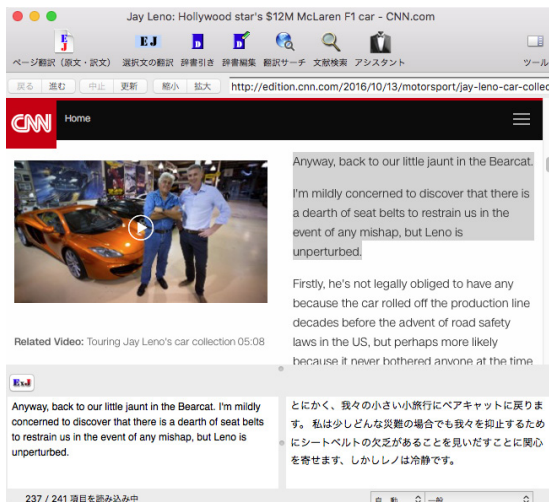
Jay Leno: Hollywood star's $12M McLaren F1 car - CNN.com

ページ翻訳（原文・訳文） 選択文の翻訳 辞書引き 辞書編集 翻訳サーチ 文脈検索 アシスタント ツール

戻る 進む 中止 更新 縮小 拡大 http://edition.cnn.com/2016/10/13/motorsport/jay-leno-car-colle

CNN Home

Related Video: Touring Jay Leno's car collection 05:08

Anyway, back to our little jaunt in the Bearcat.

I'm mildly concerned to discover that there is a dearth of seat belts to restrain us in the event of any mishap, but Leno is unperturbed.

Firstly, he's not legally obliged to have any because the car rolled off the production line decades before the advent of road safety laws in the US, but perhaps more likely because it never bothered anyone at the time

Anyway, back to our little jaunt in the Bearcat. I'm mildly concerned to discover that there is a dearth of seat belts to restrain us in the event of any mishap, but Leno is unperturbed.

とにかく、我々の小さい小旅行にベアキャットに戻ります。私は少しどんな災難の場合でも我々を抑止するためにシートベルトの欠乏があることを見いだすことに関心を寄せます、しかしレノは冷静です。

237 / 241 項目を読み込み中